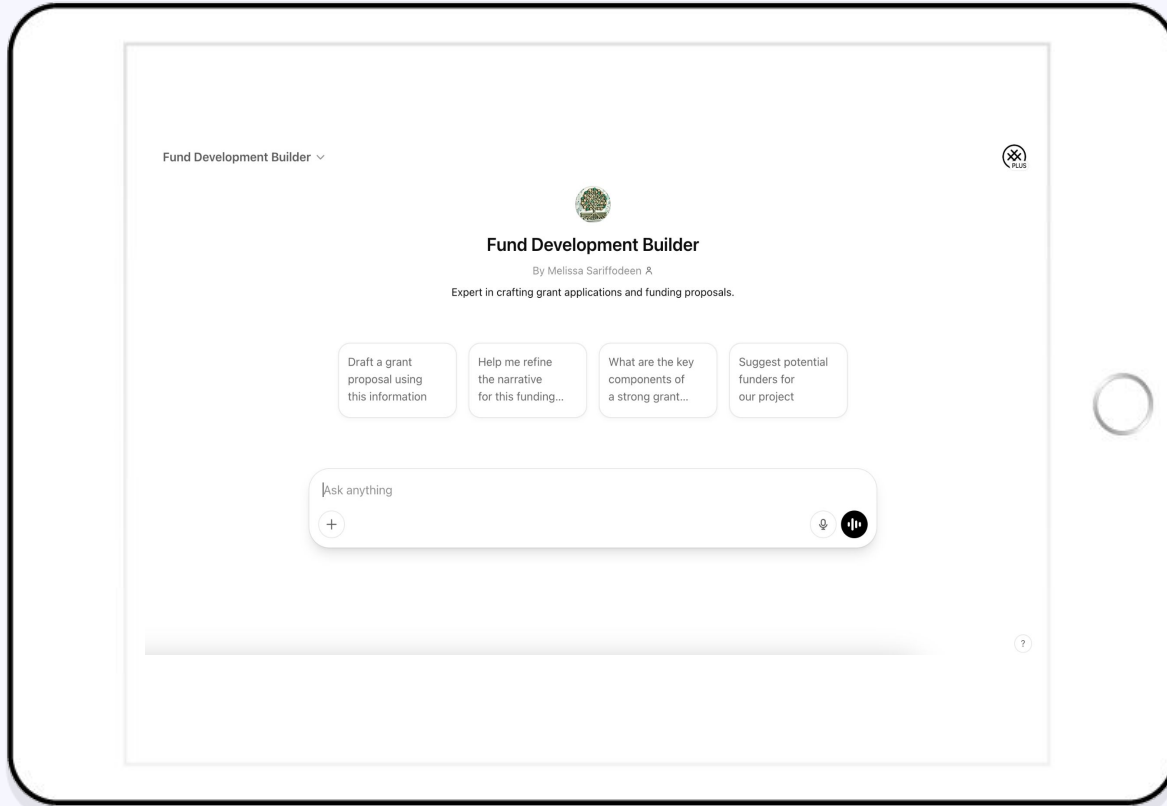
Fund Development Builder

PLUS

Fund Development Builder

By Melissa Sariffodeen

Expert in crafting grant applications and funding proposals.

Draft a grant proposal using this information

Help me refine the narrative for this funding...

What are the key components of a strong grant...

Suggest potential funders for our project

Ask anything

+

?